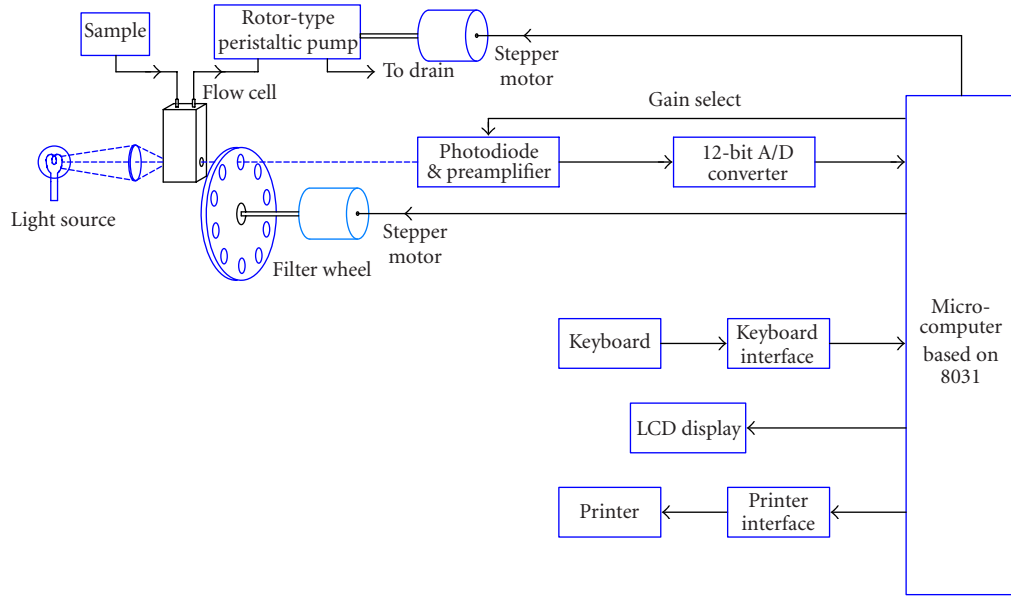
Sample

Rotor-type peristaltic pump

To drain

Stepper motor

Flow cell

Gain select

Photodiode & preamplifier

12-bit A/D converter

Light source

Stepper motor

Filter wheel

Keyboard

Keyboard interface

Micro-computer based on 8031

LCD display

Printer

Printer interface